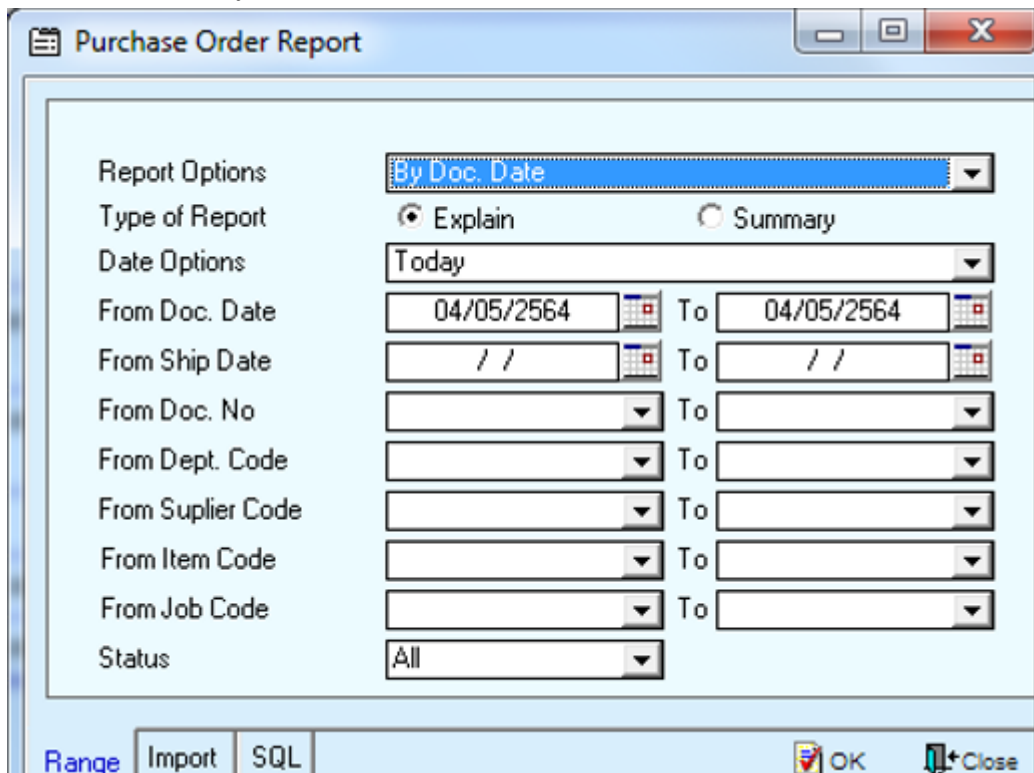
Purchase Order Report

Report Options | By Doc. Date
Type of Report | Explain | Summary
Date Options | Today
From Doc. Date | 04/05/2564 | To | 04/05/2564
From Ship Date | / / | To | / /
From Doc. No | | To |
From Dept. Code | | To |
From Suplier Code | | To |
From Item Code | | To |
From Job Code | | To |
Status | All

Range | Import | SQL | OK | Close